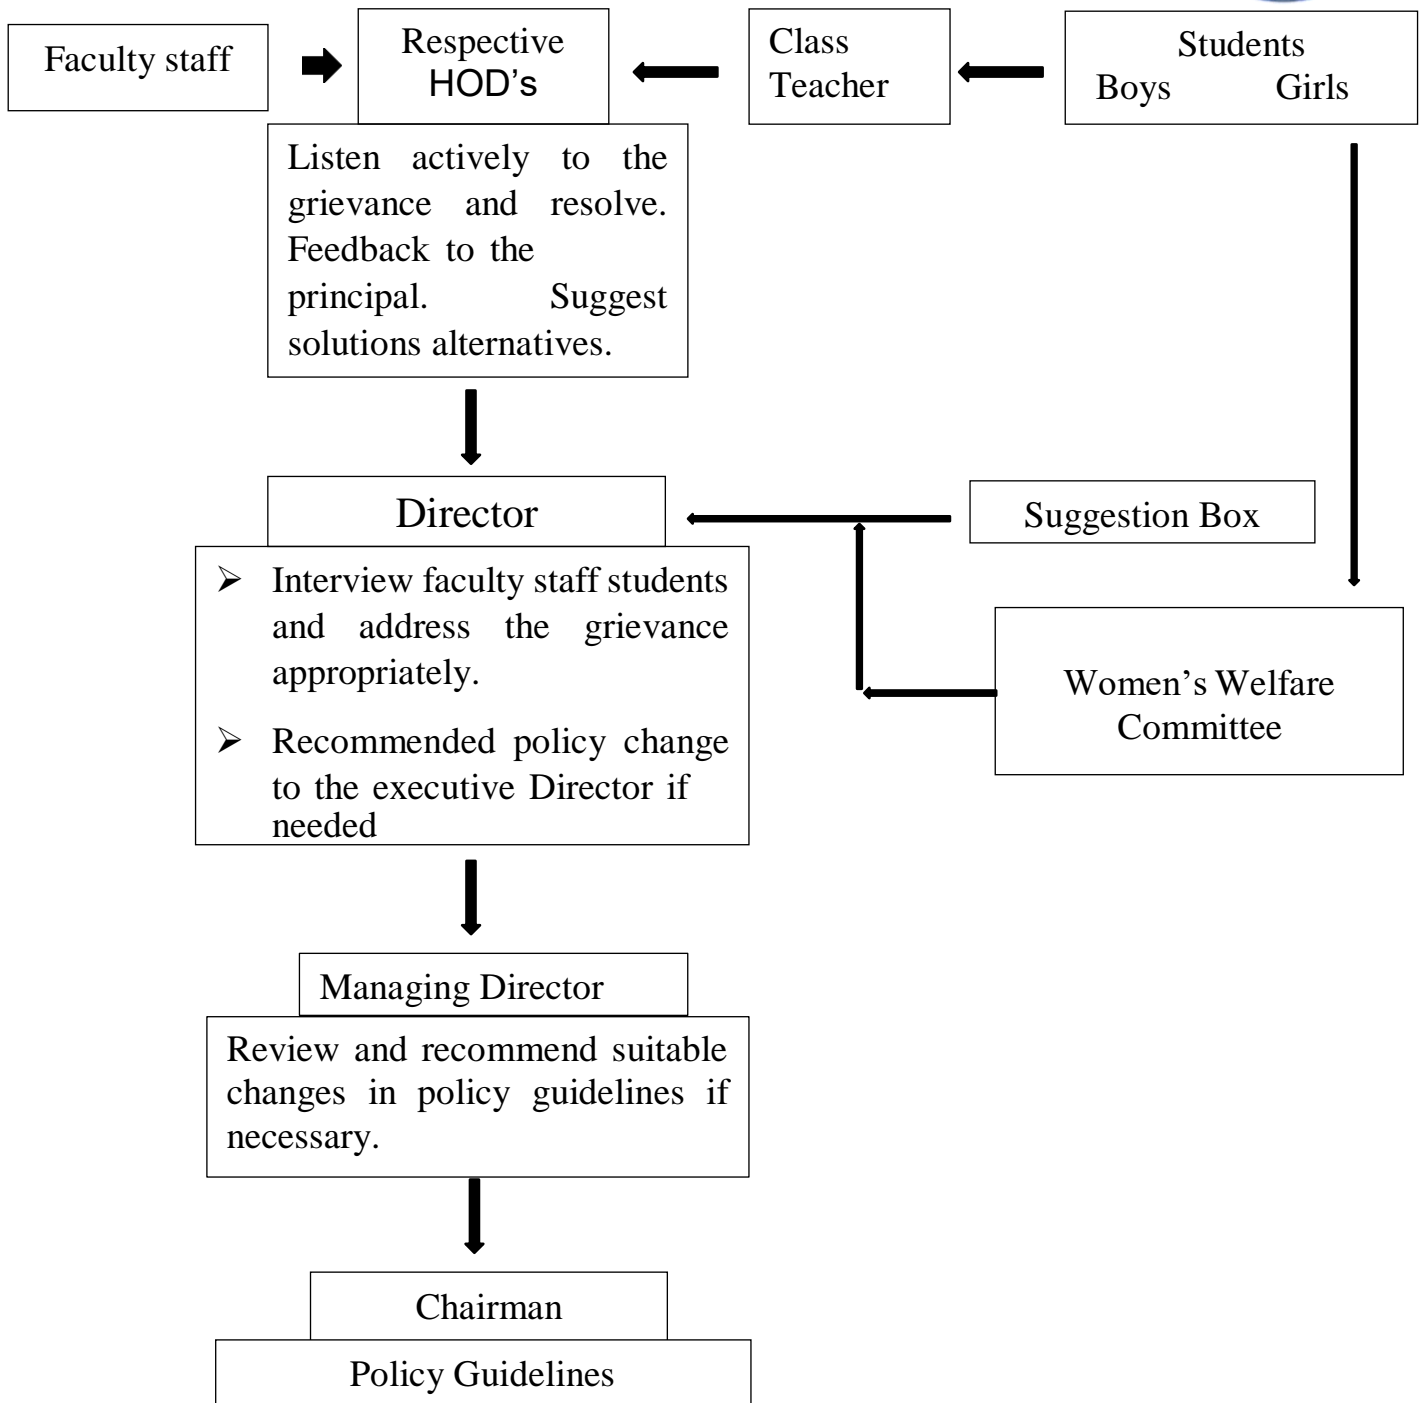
Faculty staff

Respective HOD's

Class Teacher

Students
Boys Girls

Listen actively to the grievance and resolve. Feedback to the principal. Suggest solutions alternatives.

Director

Suggestion Box

- Interview faculty staff students and address the grievance appropriately.
- Recommended policy change to the executive Director if needed

Women's Welfare Committee

Managing Director

Review and recommend suitable changes in policy guidelines if necessary.

Chairman

Policy Guidelines